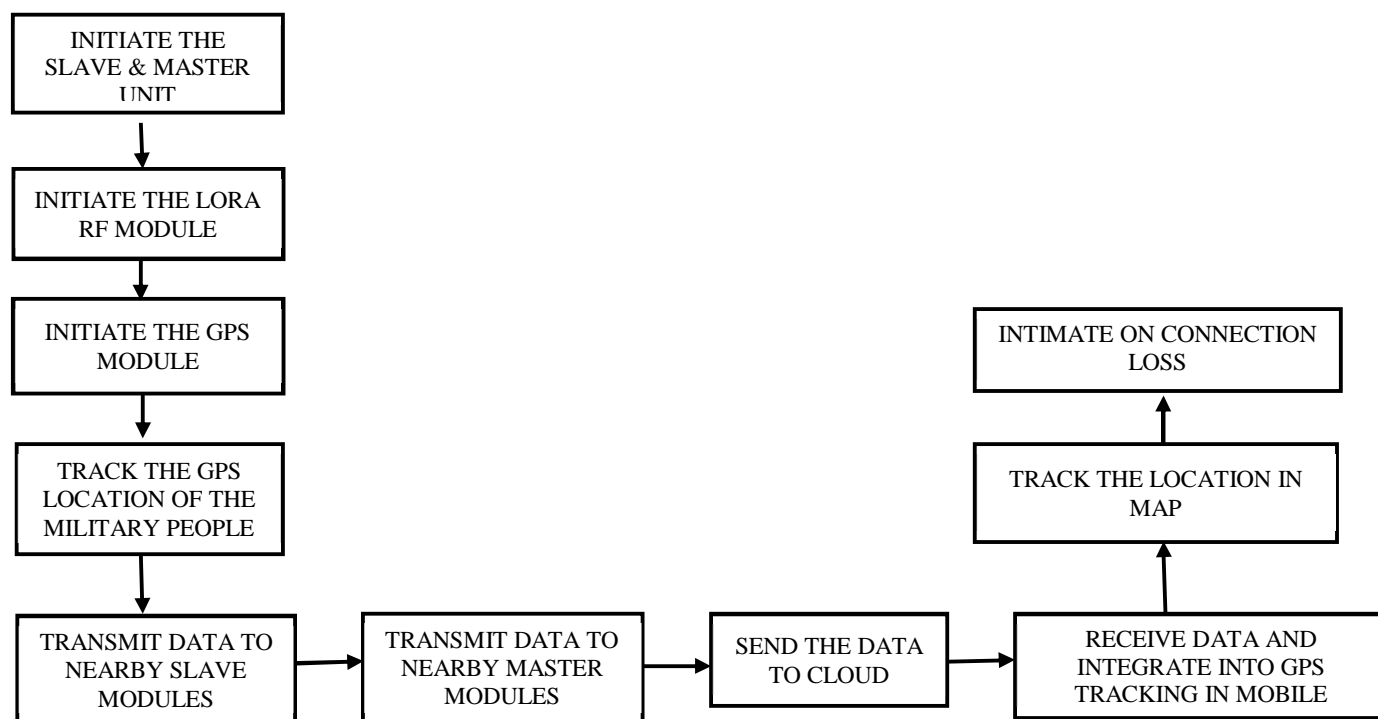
INITIATE THE SLAVE & MASTER UNIT

INITIATE THE LORA RF MODULE

INITIATE THE GPS MODULE

TRACK THE GPS LOCATION OF THE MILITARY PEOPLE

TRANSMIT DATA TO NEARBY SLAVE MODULES

TRANSMIT DATA TO NEARBY MASTER MODULES

SEND THE DATA TO CLOUD

RECEIVE DATA AND INTEGRATE INTO GPS TRACKING IN MOBILE

TRACK THE LOCATION IN MAP

INTIMATE ON CONNECTION LOSS